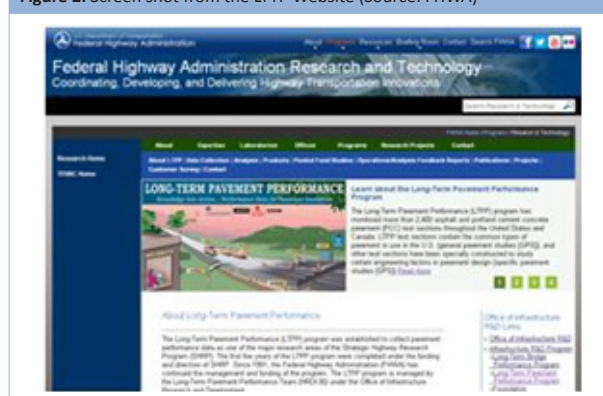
Figure 2. Screen shot from the LTPP website (source: FHWA)

U.S. Department of Transportation
Federal Highway Administration

About Programs Newsroom Briefing Room Contact Search FHWA

Federal Highway Administration Research and Technology
Coordinating, Developing, and Delivering Highway Transportation Innovations

Search Research & Technology

FHWA Home | Programs | Research & Technology

Research Home
TFHRC Home

About Expertise Laboratories Offices Programs Research Projects Contact

About LTPP | Data Collection | Analysis | Products | Pooled Fund Studies | Operations/Analysis Feedback Reports | Publications | Projects | Customer Survey | Contact

LONG-TERM PAVEMENT PERFORMANCE

Learn about the Long-Term Pavement Performance Program

The Long-Term Pavement Performance (LTPP) program has monitored more than 2,400 asphalt and portland cement concrete pavement (PCC) test sections throughout the United States and Canada. LTPP test sections contain the common types of pavement in use in the U.S. (general pavement studies (GPS)), and other test sections have been specially constructed to study certain engineering factors in pavement design (specific pavement studies (SPS)) Read more

1 2 3 4

About Long-Term Pavement Performance

The Long-Term Pavement Performance (LTPP) program was established to collect pavement performance data as one of the major research areas of the Strategic Highway Research Program (SHRP). The first five years of the LTPP program were completed under the funding and direction of SHRP. Since 1991, the Federal Highway Administration (FHWA) has continued the management and funding of the program. The LTPP program is managed by the Long-Term Pavement Performance Team (HRDI-30) under the Office of Infrastructure Research and Development.

Office of Infrastructure R&D Links
Office of Infrastructure R&D
Infrastructure R&D Program
Long-Term Bridge Performance Program
Long-Term Pavement Performance Program
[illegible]